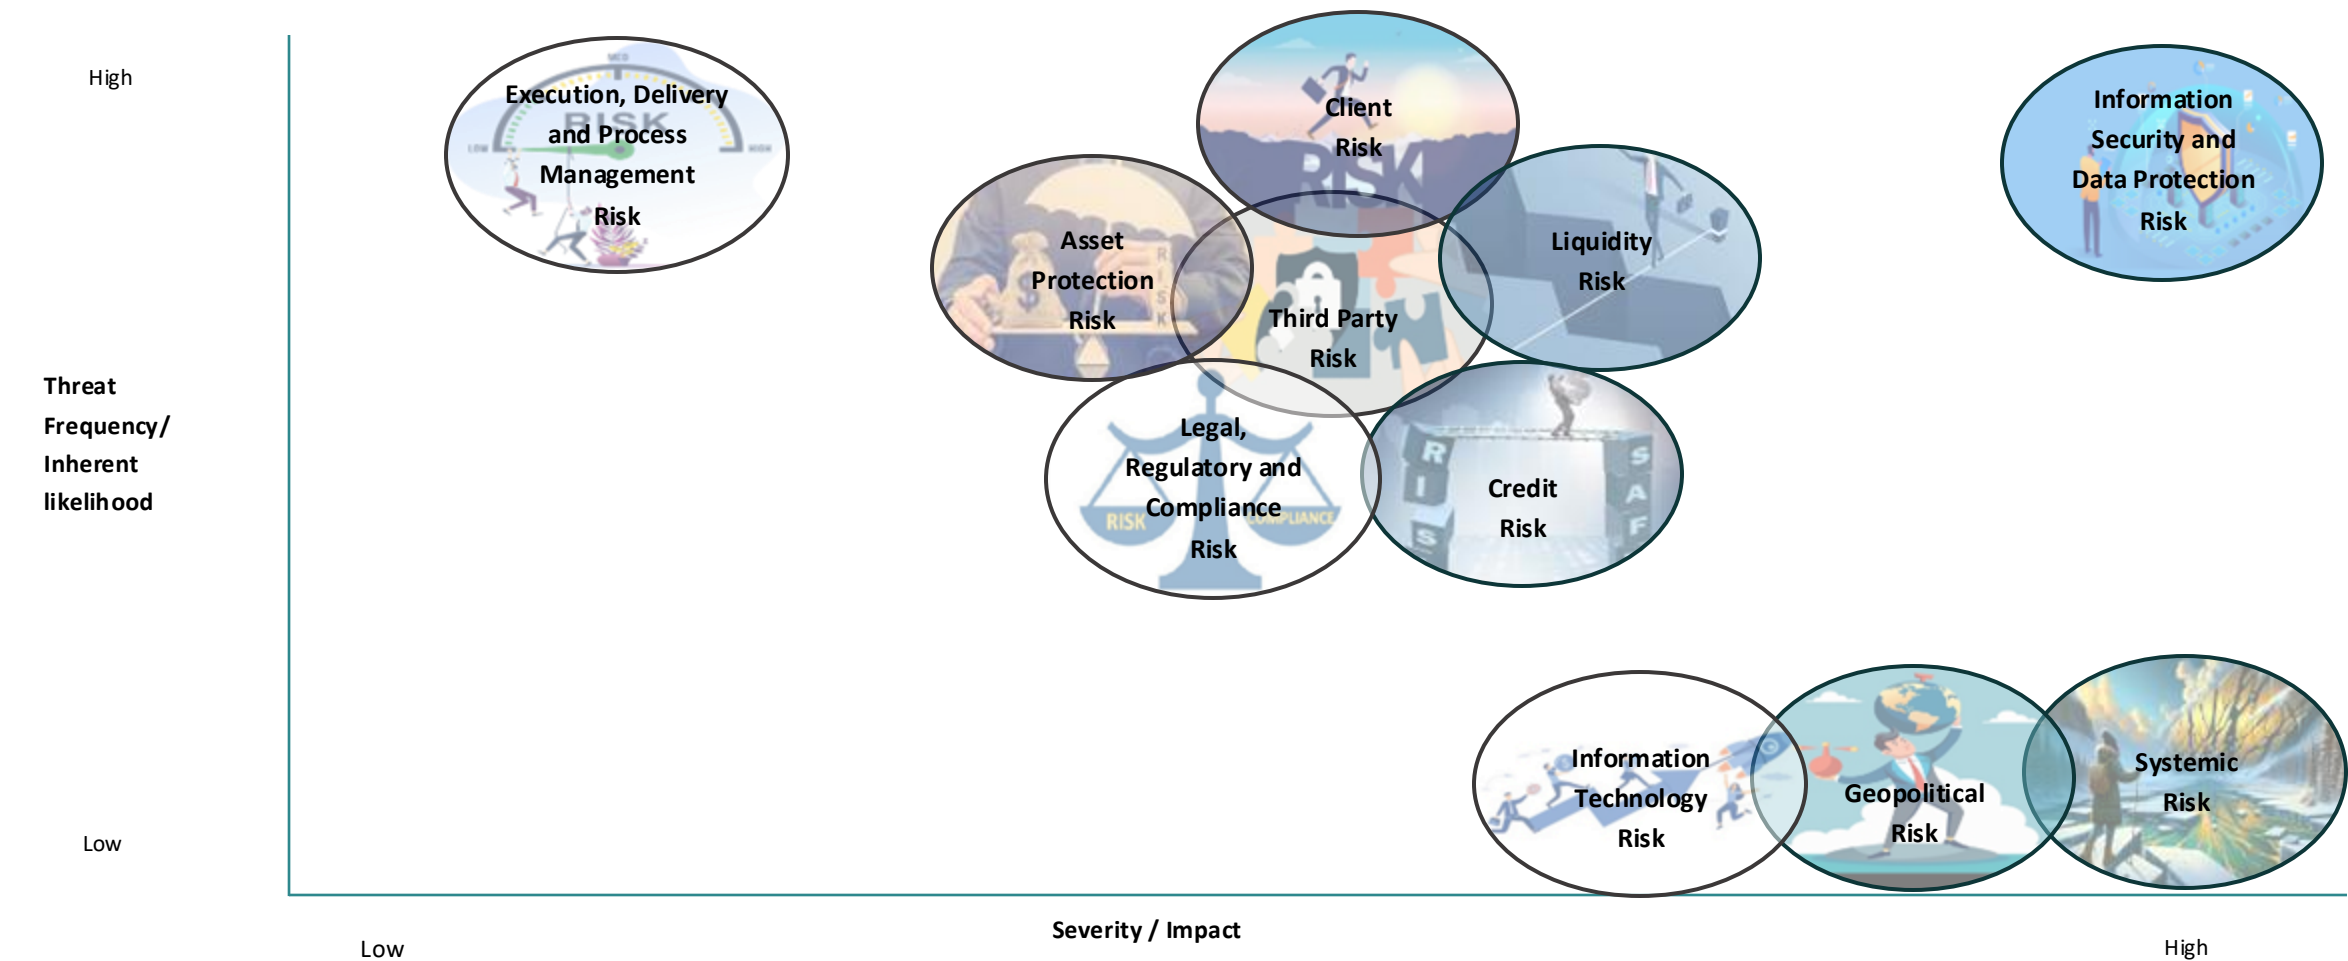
High

Execution, Delivery and Process Management Risk

Client Risk

Information Security and Data Protection Risk

Asset Protection Risk

Liquidity Risk

Third Party Risk

Threat Frequency/ Inherent likelihood

Legal, Regulatory and Compliance Risk

Credit Risk

Information Technology Risk

Geopolitical Risk

Systemic Risk

Low

Severity / Impact

Low

High